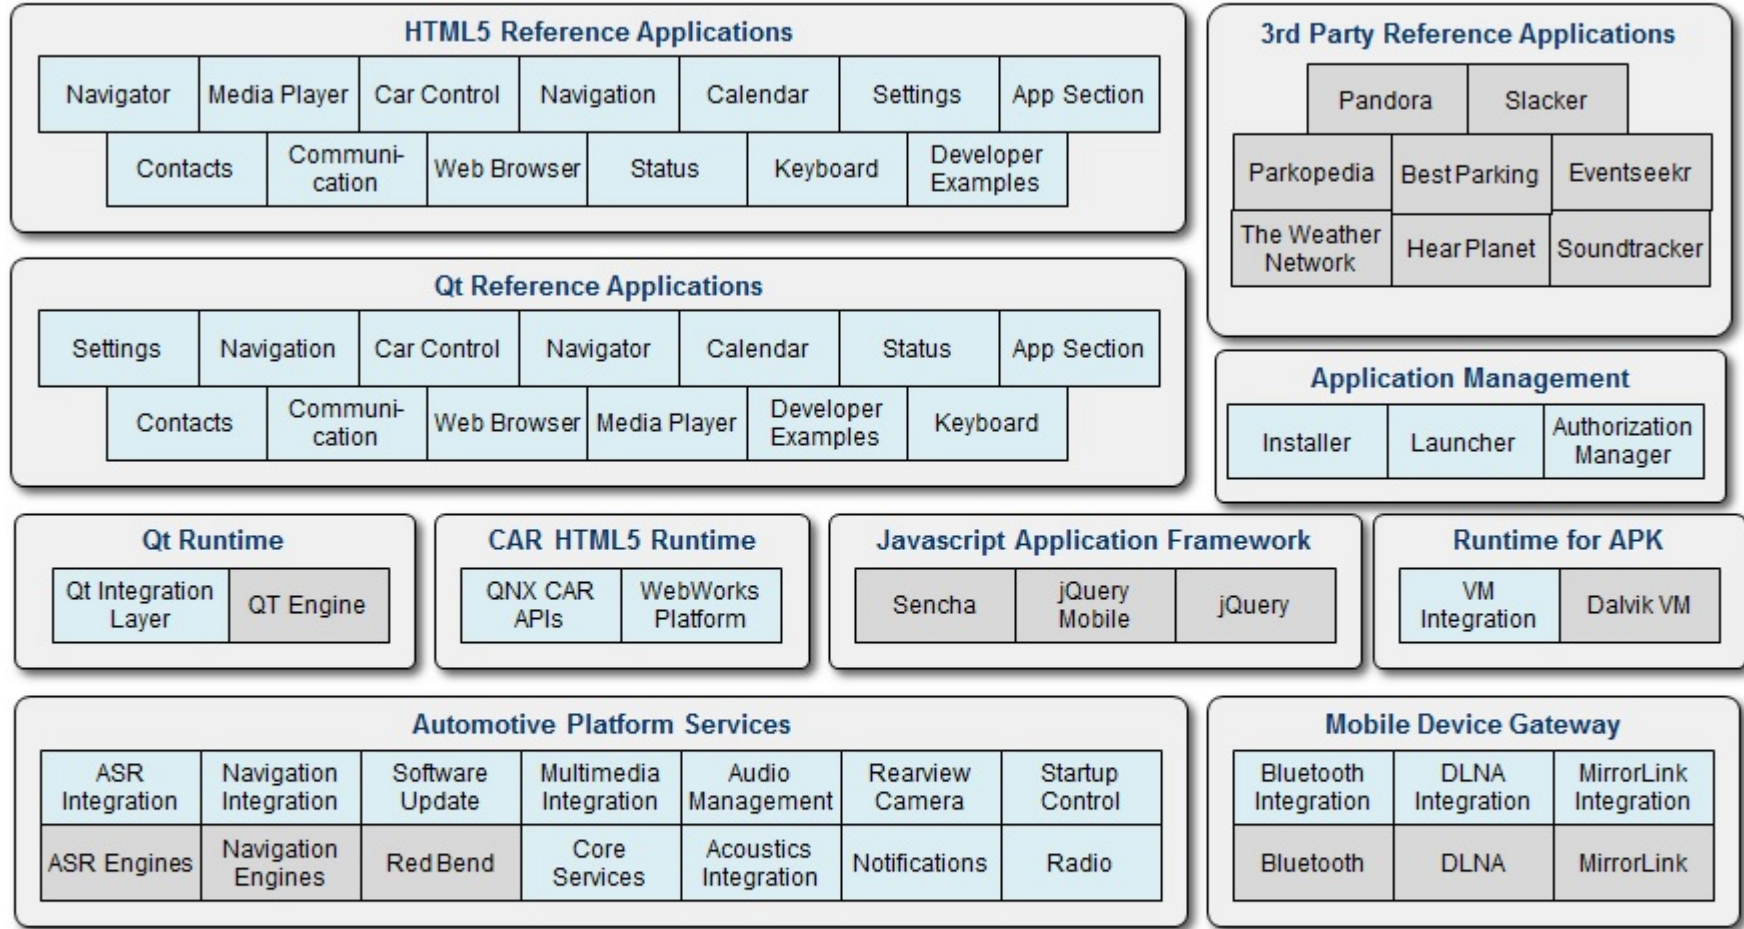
HTML5 Reference Applications

Navigator
Media Player
Car Control
Navigation
Calendar
Settings
App Section
Contacts
Communication
Web Browser
Status
Keyboard
Developer Examples

3rd Party Reference Applications

Pandora
Slacker
Parkopedia
Best Parking
Eventseekr
The Weather Network
Hear Planet
Soundtracker

Qt Reference Applications

Settings
Navigation
Car Control
Navigator
Calendar
Status
App Section
Contacts
Communication
Web Browser
Media Player
Developer Examples
Keyboard

Application Management

Installer
Launcher
Authorization Manager

Qt Runtime

Qt Integration Layer
QT Engine

CAR HTML5 Runtime

QNX CAR APIs
WebWorks Platform

Javascript Application Framework

Sencha
jQuery Mobile
jQuery

Runtime for APK

VM Integration
Dalvik VM

Automotive Platform Services

ASR Integration
Navigation Integration
Software Update
Multimedia Integration
Audio Management
Rearview Camera
Startup Control
ASR Engines
Navigation Engines
Red Bend
Core Services
Acoustics Integration
Notifications
Radio

Mobile Device Gateway

Bluetooth Integration
DLNA Integration
MirrorLink Integration
Bluetooth
DLNA
MirrorLink